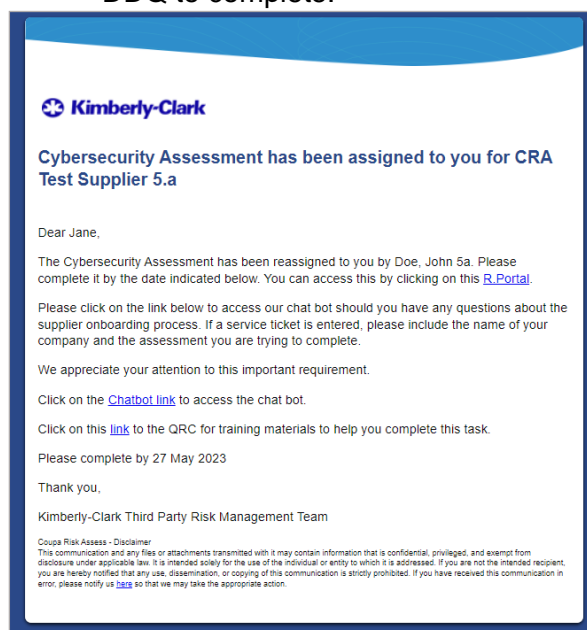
DDQ to complete.

Kimberly-Clark

Cybersecurity Assessment has been assigned to you for CRA Test Supplier 5.a

Dear Jane,

The Cybersecurity Assessment has been reassigned to you by Doe, John 5a. Please complete it by the date indicated below. You can access this by clicking on this R.Portal.

Please click on the link below to access our chat bot should you have any questions about the supplier onboarding process. If a service ticket is entered, please include the name of your company and the assessment you are trying to complete.

We appreciate your attention to this important requirement.

Click on the Chatbot link to access the chat bot.

Click on this link to the QRC for training materials to help you complete this task.

Please complete by 27 May 2023

Thank you,

Kimberly-Clark Third Party Risk Management Team

Coupa Risk Assess - Disclaimer
This communication and any files or attachments transmitted with it may contain information that is confidential, privileged, and exempt from disclosure under applicable law. It is intended solely for the use of the individual or entity to which it is addressed. If you are not the intended recipient, you are hereby notified that any use, dissemination, or copying of this communication is strictly prohibited. If you have received this communication in error, please notify us here so that we may take the appropriate action.